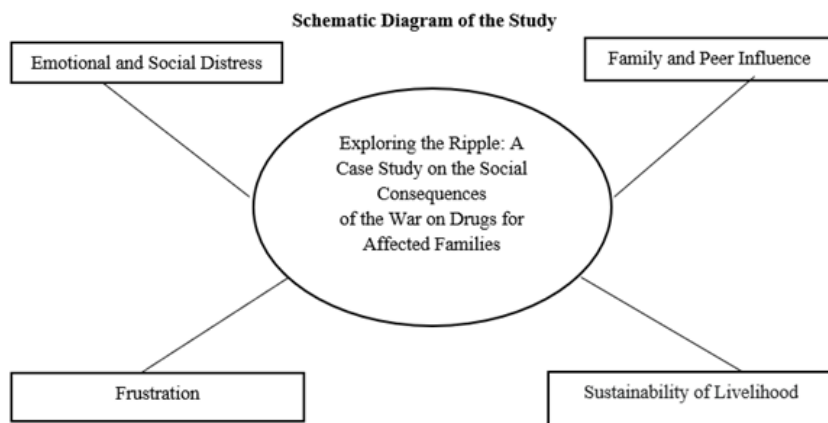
Schematic Diagram of the Study

Emotional and Social Distress

Family and Peer Influence

Exploring the Ripple: A Case Study on the Social Consequences of the War on Drugs for Affected Families

Frustration

Sustainability of Livelihood